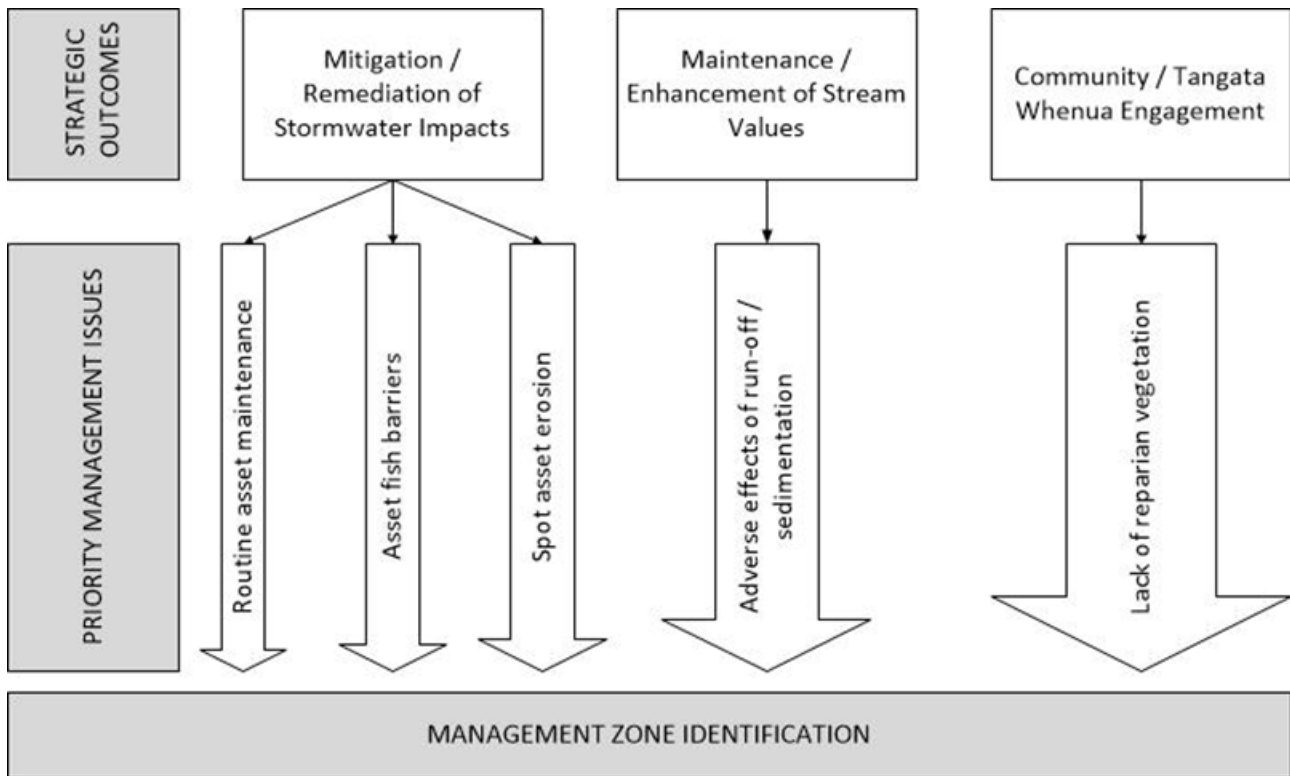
STRATEGIC OUTCOMES

Mitigation / Remediation of Stormwater Impacts

Maintenance / Enhancement of Stream Values

Community / Tangata Whenua Engagement

PRIORITY MANAGEMENT ISSUES

Routine asset maintenance

Asset fish barriers

Spot asset erosion

Adverse effects of run-off / sedimentation

Lack of reparian vegetation

MANAGEMENT ZONE IDENTIFICATION